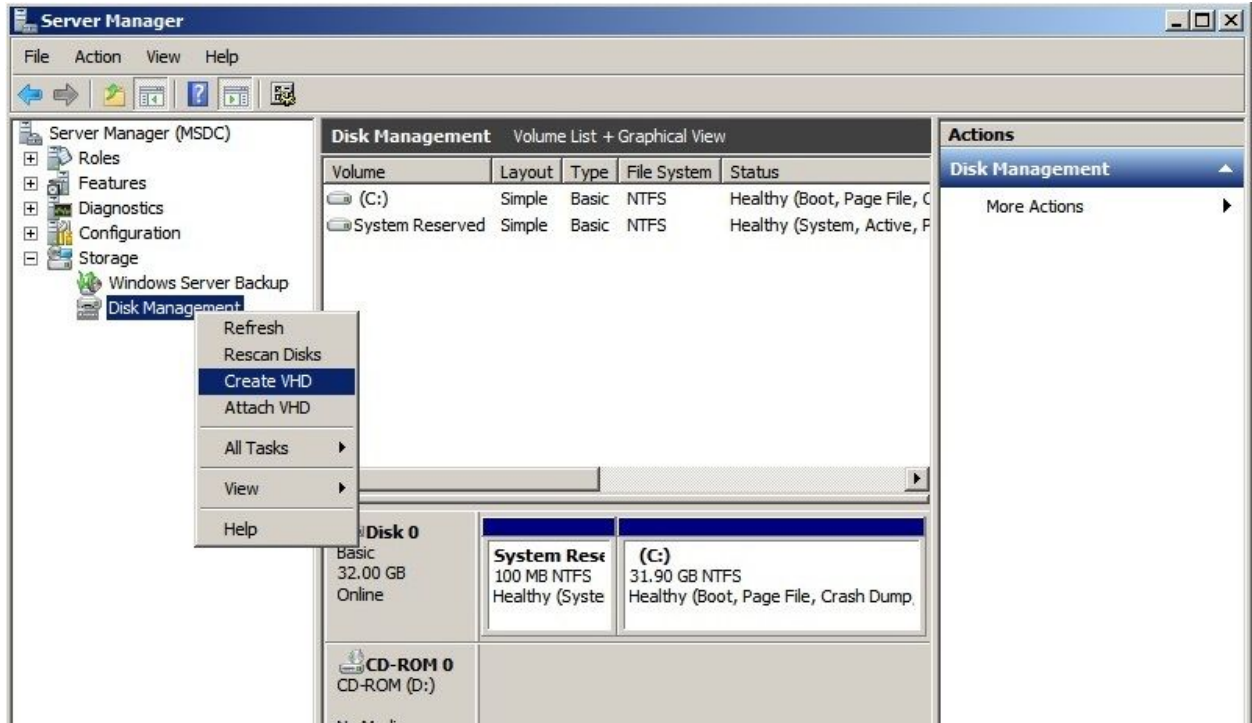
Server Manager

File Action View Help

Server Manager (MSDC)
Roles
Features
Diagnostics
Configuration
Storage
Windows Server Backup
Disk Management

Refresh
Rescan Disks
Create VHD
Attach VHD
All Tasks
View
Help

Disk Management Volume List + Graphical View

| Volume | Layout | Type | File System | Status |
|---|---|---|---|---|
| (C:) | Simple | Basic | NTFS | Healthy (Boot, Page File, C |
| System Reserved | Simple | Basic | NTFS | Healthy (System, Active, P |

Disk 0
Basic
32.00 GB
Online

System Rese
100 MB NTFS
Healthy (Syste

(C:)
31.90 GB NTFS
Healthy (Boot, Page File, Crash Dump,

CD-ROM 0
CD-ROM (D:)

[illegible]

Actions
Disk Management
More Actions